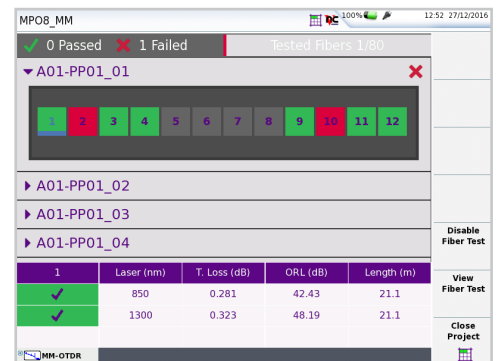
MPO8_MM

100% 12:52 27/12/2016

0 Passed 1 Failed Tested Fibers 1/80

A01-PP01_01

1 2 3 4 5 6 7 8 9 10 11 12

A01-PP01_02

A01-PP01_03

A01-PP01_04

| 1 | Laser (nm) | T. Loss (dB) | ORL (dB) | Length (m) |
|---|---|---|---|---|
| ✓ | 850 | 0.281 | 42.43 | 21.1 |
| ✓ | 1300 | 0.323 | 48.19 | 21.1 |

MM-OTDR

Disable Fiber Test

View Fiber Test

Close Project